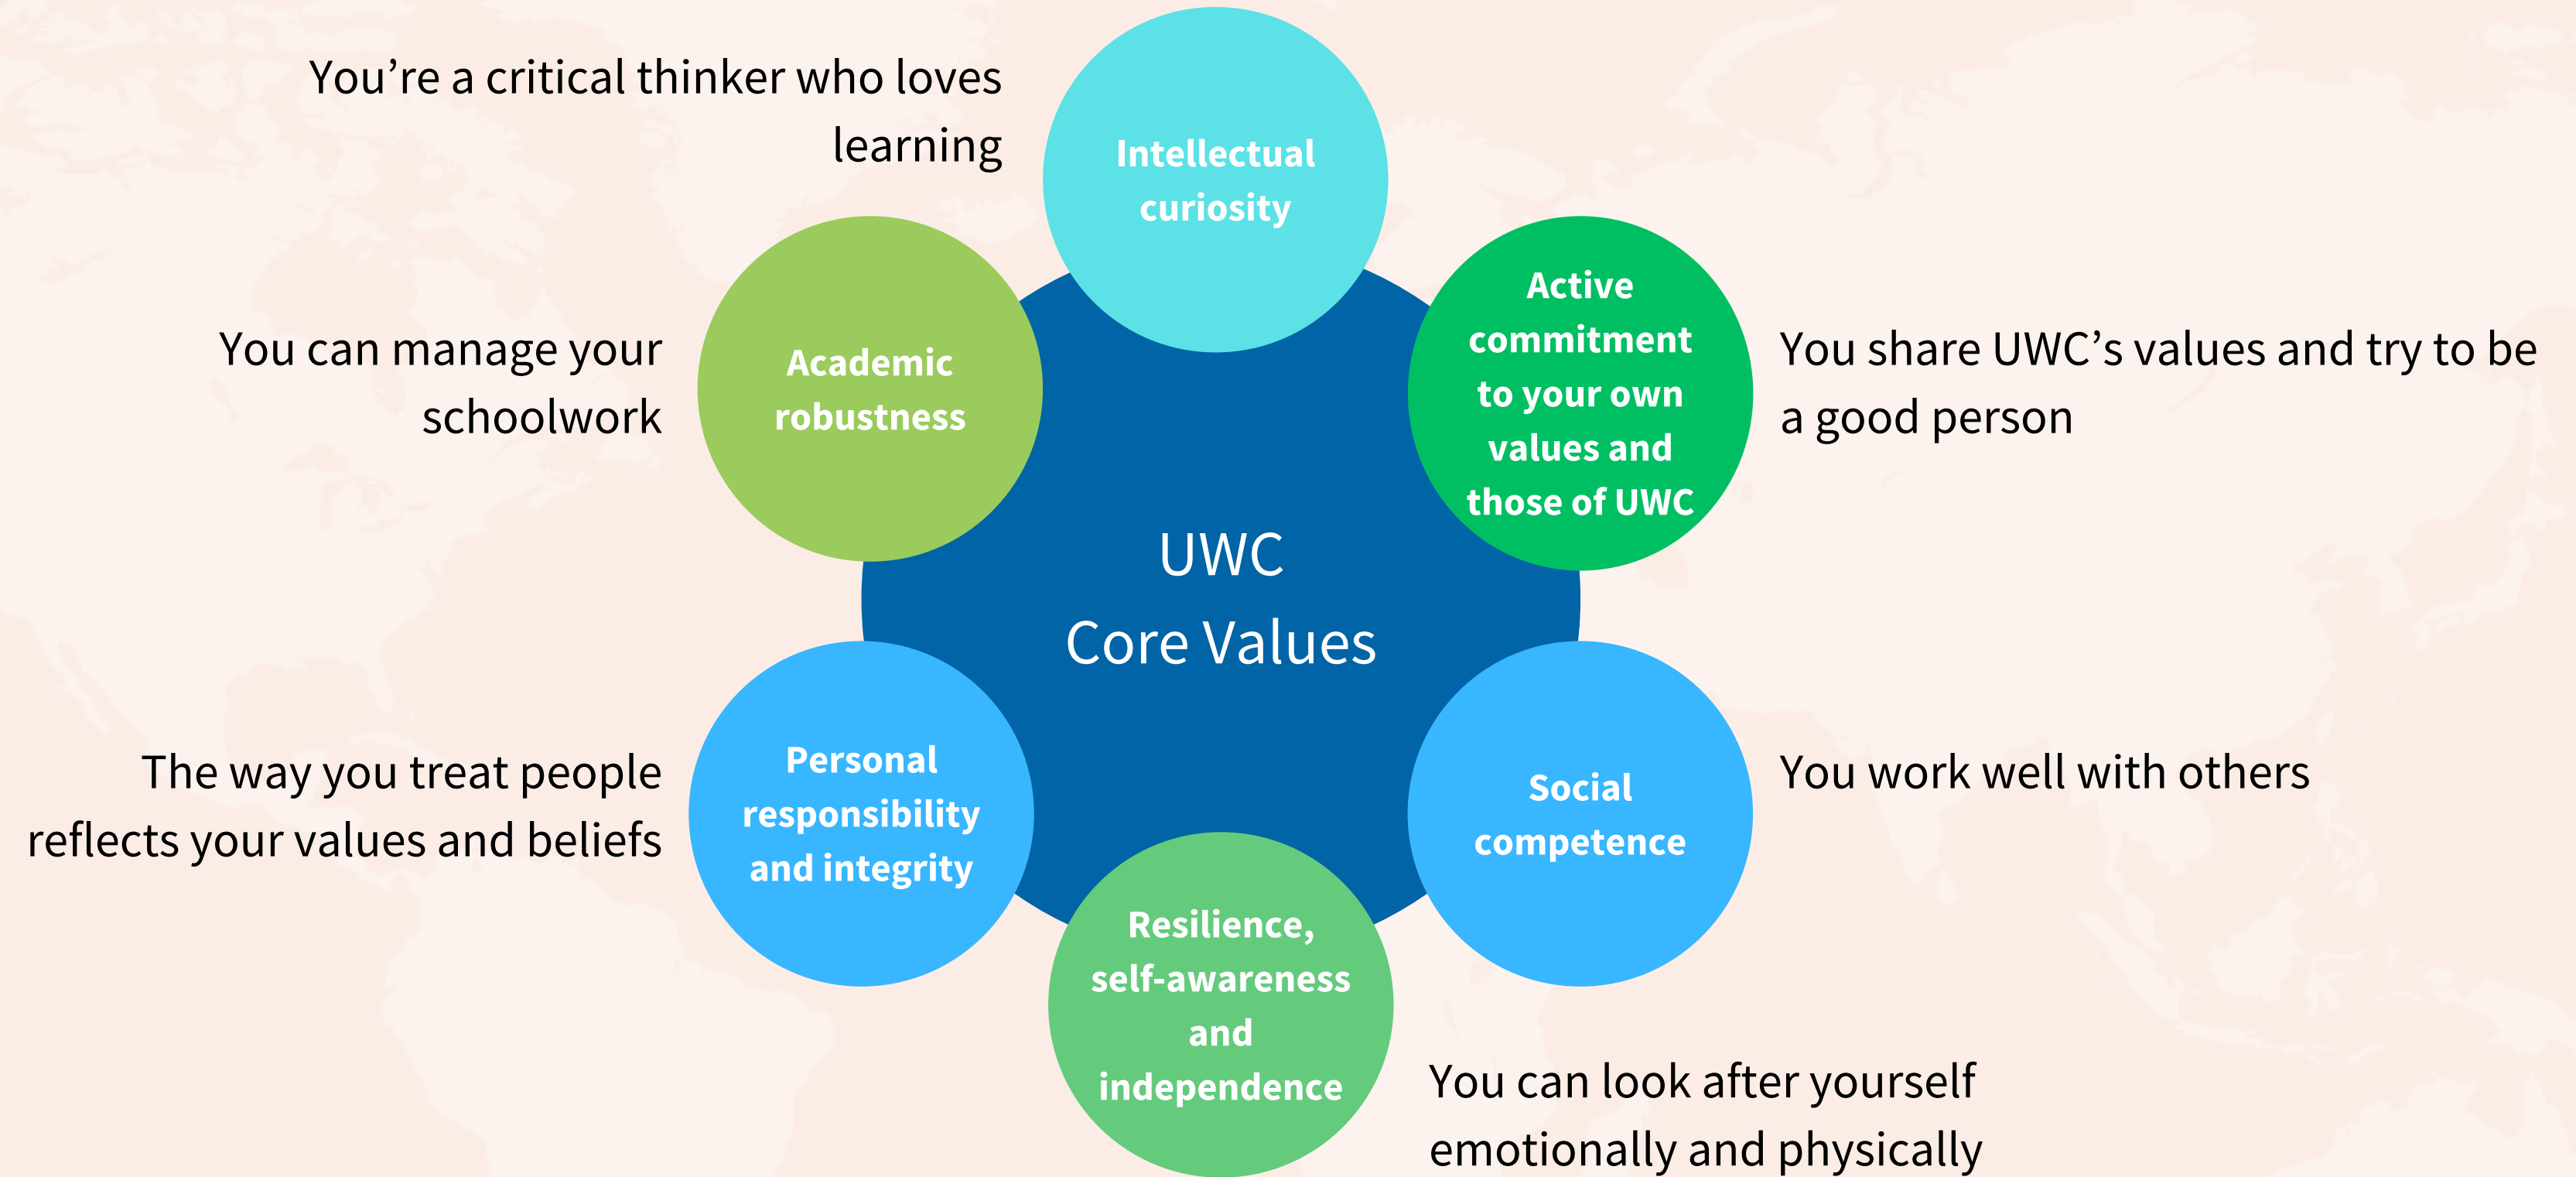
You're a critical thinker who loves learning

Intellectual curiosity

You can manage your schoolwork

Academic robustness

Active commitment to your own values and those of UWC

You share UWC's values and try to be a good person

UWC
Core Values

The way you treat people reflects your values and beliefs

Personal responsibility and integrity

Social competence

You work well with others

Resilience, self-awareness and independence

You can look after yourself emotionally and physically